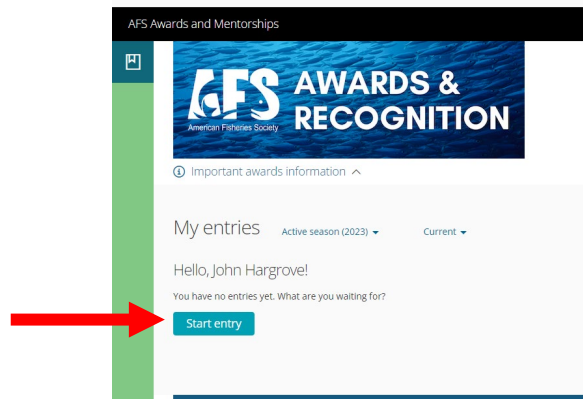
AFS Awards and Mentorships

AFS
American Fisheries Society
AWARDS &
RECOGNITION

Important awards information

My entries
Active season (2023)
Current

Hello, John Hargrove!

You have no entries yet. What are you waiting for?

Start entry